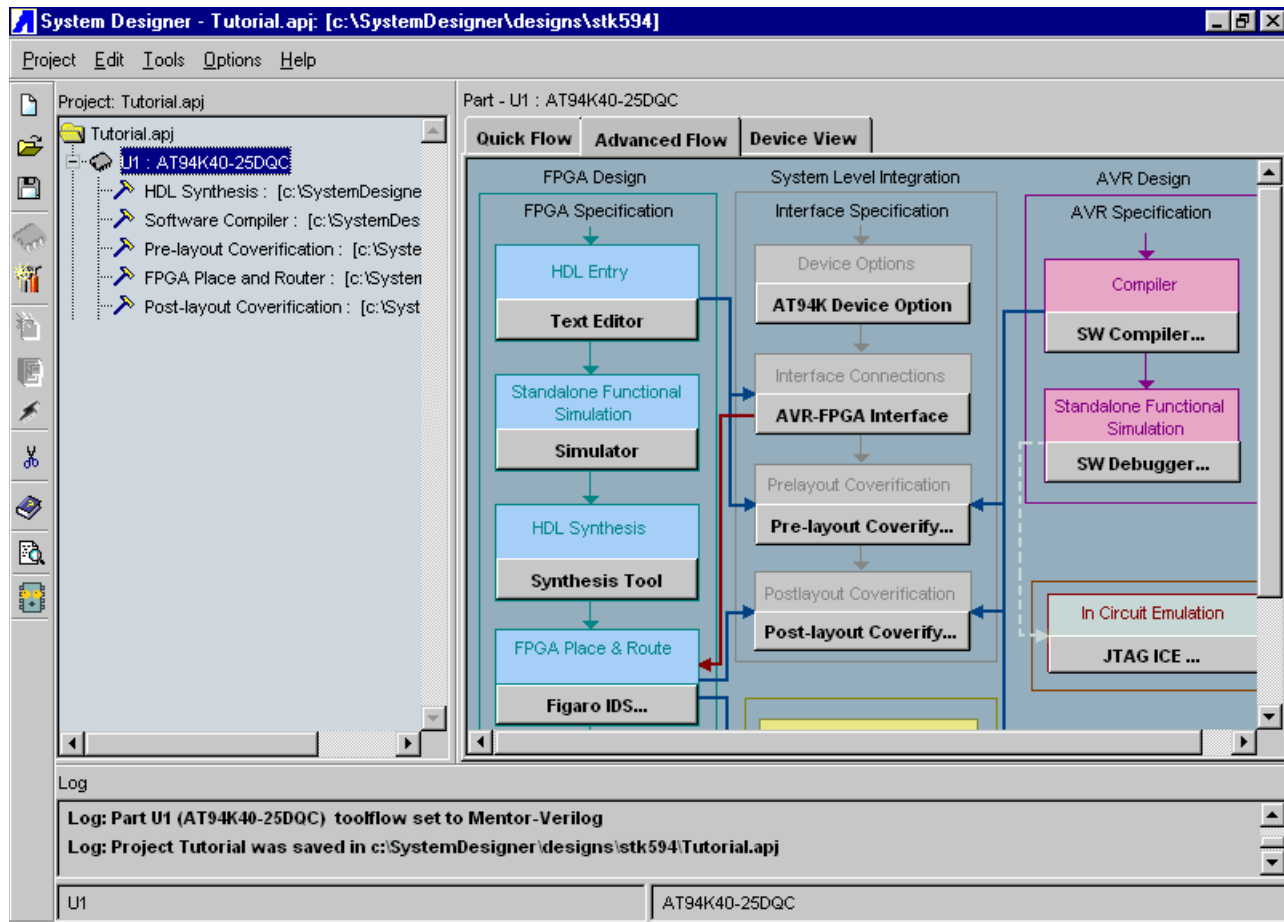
System Designer - Tutorial.apj: [c:\SystemDesigner\designs\stk594]

Project Edit Tools Options Help

Project: Tutorial.apj

Tutorial.apj
U1 : AT94K40-25DQC
HDL Synthesis : [c:\SystemDesigne
Software Compiler : [c:\SystemDes
Pre-layout Coverification : [c:\Syste
FPGA Place and Router : [c:\Systen
Post-layout Coverification : [c:\Syst

Part - U1 : AT94K40-25DQC

Quick Flow | Advanced Flow | Device View

FPGA Design
FPGA Specification
HDL Entry
Text Editor
Standalone Functional Simulation
Simulator
HDL Synthesis
Synthesis Tool
FPGA Place & Route
Figaro IDS...

System Level Integration
Interface Specification
Device Options
AT94K Device Option
Interface Connections
AVR-FPGA Interface
Prelayout Coverification
Pre-layout Coverify...
Postlayout Coverification
Post-layout Coverify...

AVR Design
AVR Specification
Compiler
SW Compiler...
Standalone Functional Simulation
SW Debugger...
In Circuit Emulation
JTAG ICE ...

Log
Log: Part U1 (AT94K40-25DQC) toolflow set to Mentor-Verilog
Log: Project Tutorial was saved in c:\SystemDesigner\designs\stk594\Tutorial.apj

U1
AT94K40-25DQC